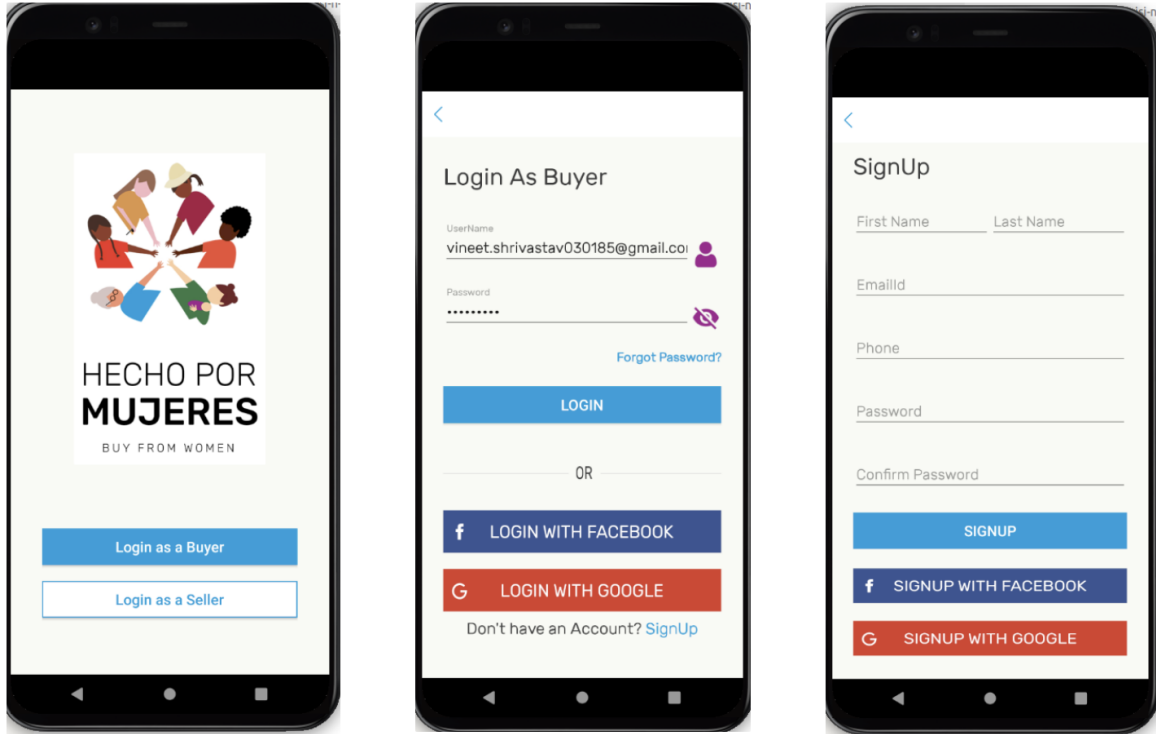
HECHO POR
MUJERES
BUY FROM WOMEN

Login as a Buyer

Login as a Seller

Login As Buyer

UserName
vineet.shrivastav030185@gmail.co

Password
••••••••••

Forgot Password?

LOGIN

OR

f LOGIN WITH FACEBOOK

G LOGIN WITH GOOGLE

Don't have an Account? SignUp

SignUp

First Name
Last Name

EmailId

Phone

Password

Confirm Password

SIGNUP

f SIGNUP WITH FACEBOOK

G SIGNUP WITH GOOGLE